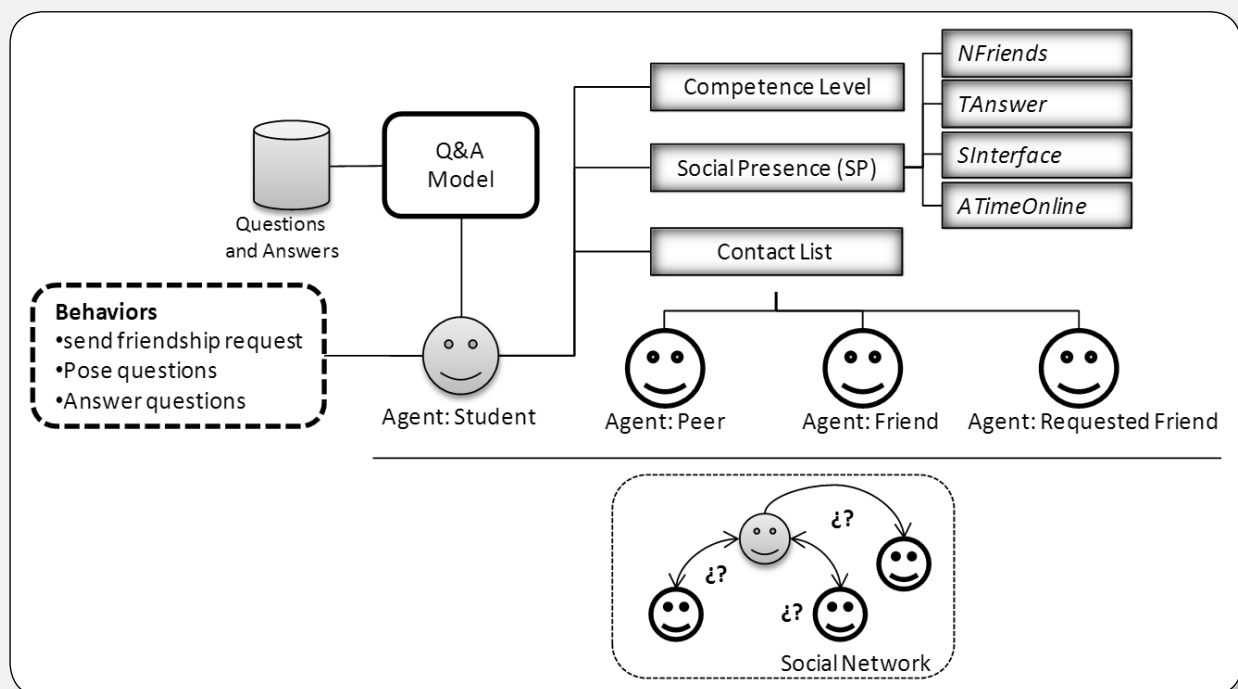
Questions and Answers

Q&A Model

Competence Level

Social Presence (SP)

Contact List

NFriends

TAnswer

SInterface

ATimeOnline

Behaviors
•send friendship request
•Pose questions
•Answer questions

Agent: Student

Agent: Peer

Agent: Friend

Agent: Requested Friend

¿?

¿?

¿?

Social Network